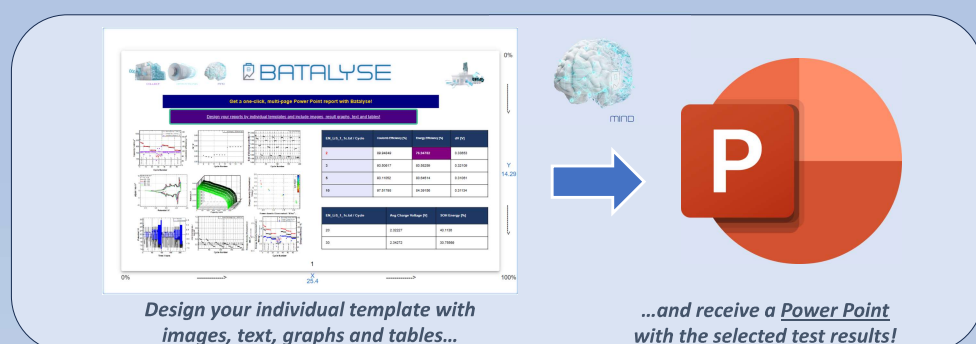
BATALYSE

Get a one-click, multi-page Power Point report with Batalyse!

Design your reports by individual templates and include images, result graphs, text and tables!

| EB_Li-S_1_5c.txt / Cycle | Coulomb Efficiency [%] | Energy Efficiency [%] | IR [V] |
|---|---|---|---|
| 1 | 88.84449 | 78.09783 | 0.05883 |
| 2 | 92.90017 | 85.58239 | 0.02108 |
| 5 | 93.11052 | 85.94814 | 0.01091 |
| 10 | 97.31793 | 84.29108 | 0.01124 |

| EB_Li-S_1_5c.txt / Cycle | Avg Charge Voltage [V] | SOH Energy [%] |
|---|---|---|
| 20 | 2.35227 | 42.1130 |
| 30 | 2.34272 | 32.78986 |

0%

Y
14.29

100%

0%

------------->

1

X
25.4

------------->

100%

MIND

P

Design your individual template with images, text, graphs and tables…

…and receive a Power Point with the selected test results!